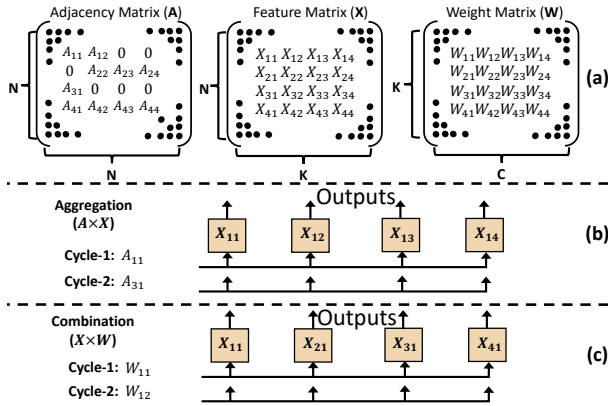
Adjacency Matrix (**A**)

Feature Matrix (**X**)

Weight Matrix (**W**)

N

$A_{11}$ $A_{12}$ 0 0
0 $A_{22}$ $A_{23}$ $A_{24}$
$A_{31}$ 0 0 0
$A_{41}$ $A_{42}$ $A_{43}$ $A_{44}$

N

N

$X_{11}$ $X_{12}$ $X_{13}$ $X_{14}$
$X_{21}$ $X_{22}$ $X_{23}$ $X_{24}$
$X_{31}$ $X_{32}$ $X_{33}$ $X_{34}$
$X_{41}$ $X_{42}$ $X_{43}$ $X_{44}$

K

K

$W_{11}$$W_{12}$$W_{13}$$W_{14}$
$W_{21}$$W_{22}$$W_{23}$$W_{24}$
$W_{31}$$W_{32}$$W_{33}$$W_{34}$
$W_{41}$$W_{42}$$W_{43}$$W_{44}$

C

(a)

Aggregation
$(A\times X)$

Outputs

$X_{11}$ $X_{12}$ $X_{13}$ $X_{14}$

(b)

Cycle-1: $A_{11}$

Cycle-2: $A_{31}$

Combination
$(X\times W)$

Outputs

$X_{11}$ $X_{21}$ $X_{31}$ $X_{41}$

(c)

Cycle-1: $W_{11}$

Cycle-2: $W_{12}$